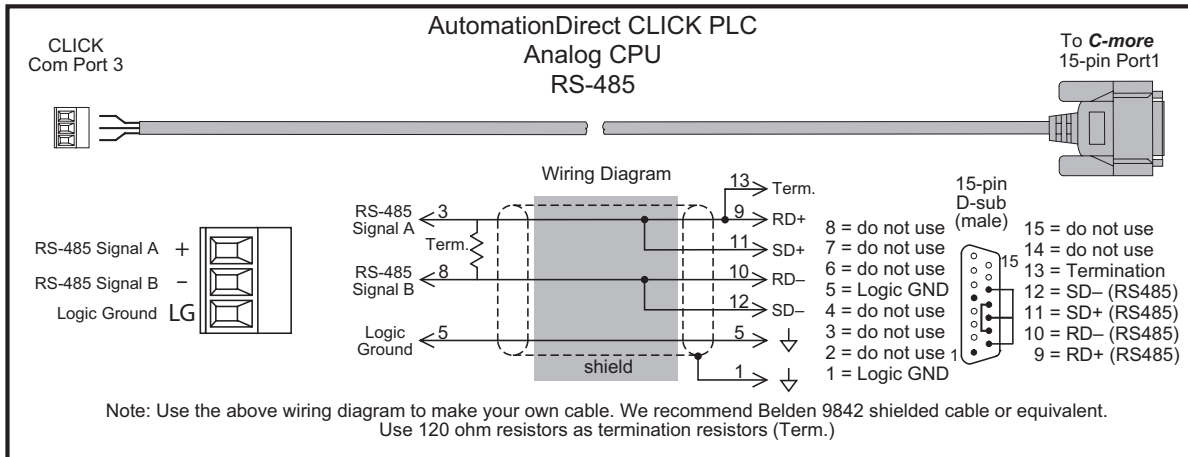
CLICK
Com Port 3

AutomationDirect CLICK PLC
Analog CPU
RS-485

To *C-more*
15-pin Port1

RS-485 Signal A +
RS-485 Signal B –
Logic Ground LG

Wiring Diagram

RS-485 Signal A
3
Term.
RS-485 Signal B
8
Logic Ground
5

13 Term.
9 RD+
11 SD+
10 RD–
12 SD–
5
1
shield

15-pin D-sub (male)

8 = do not use
7 = do not use
6 = do not use
5 = Logic GND
4 = do not use
3 = do not use
2 = do not use
1 = Logic GND

1
15

15 = do not use
14 = do not use
13 = Termination
12 = SD– (RS485)
11 = SD+ (RS485)
10 = RD– (RS485)
9 = RD+ (RS485)

Note: Use the above wiring diagram to make your own cable. We recommend Belden 9842 shielded cable or equivalent. Use 120 ohm resistors as termination resistors (Term.)